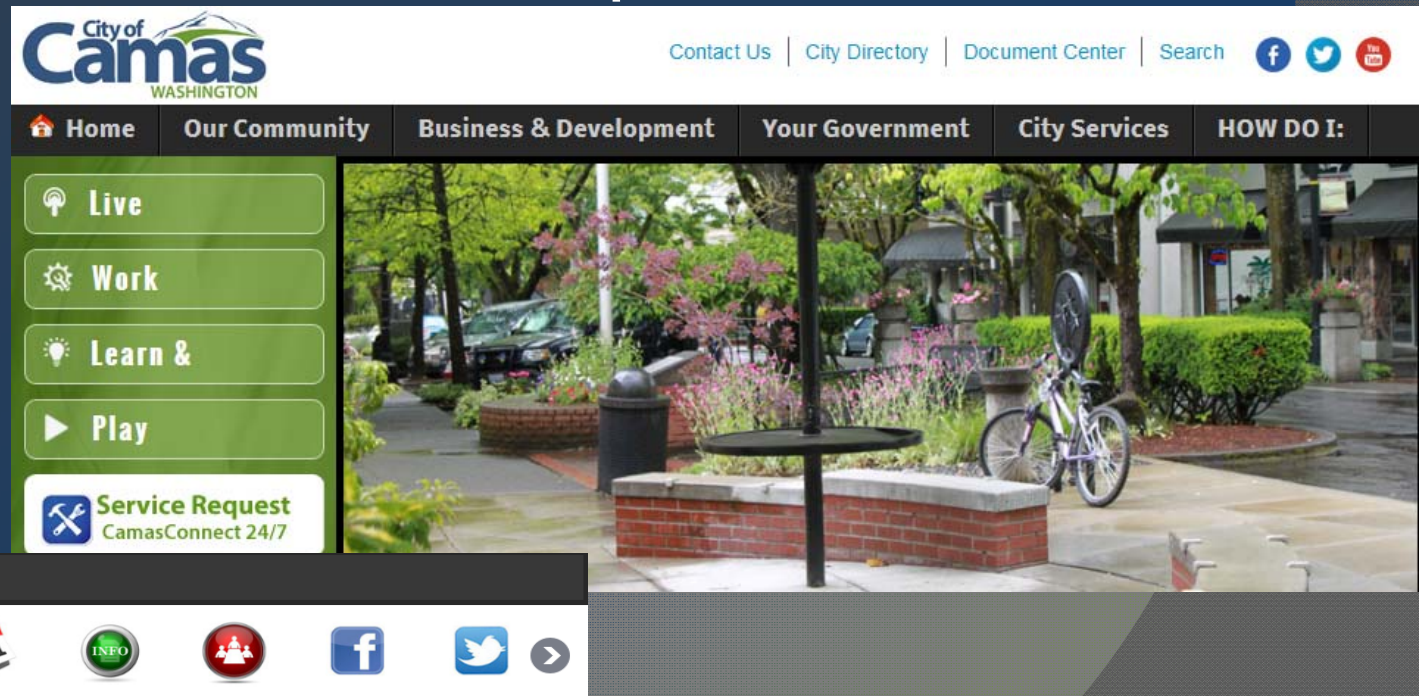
City of Camas WASHINGTON

Contact Us | City Directory | Document Center | Search

Home | Our Community | Business & Development | Your Government | City Services | HOW DO I:

Live
Work
Learn &
Play

Service Request
CamasConnect 24/7

INFO